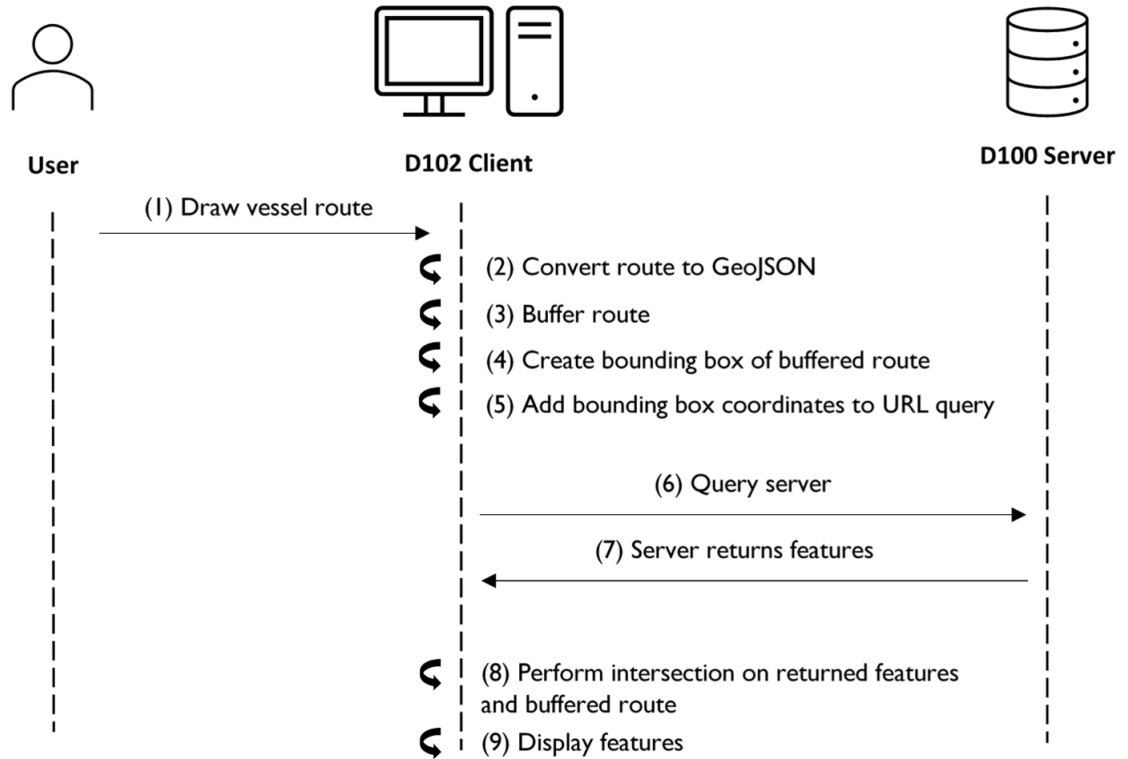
User

D102 Client

D100 Server

(1) Draw vessel route

(2) Convert route to GeoJSON

(3) Buffer route

(4) Create bounding box of buffered route

(5) Add bounding box coordinates to URL query

(6) Query server

(7) Server returns features

(8) Perform intersection on returned features and buffered route

(9) Display features